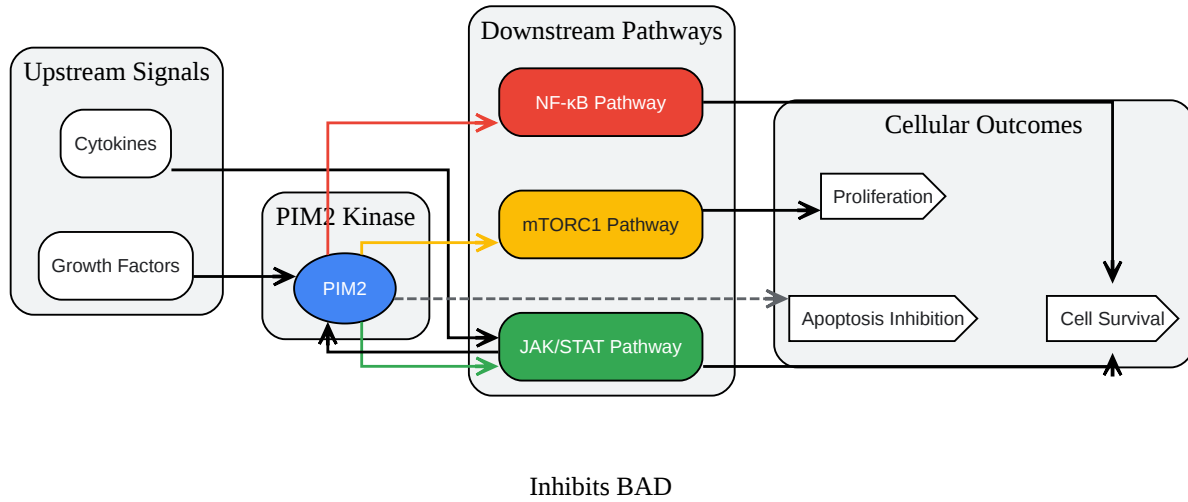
Upstream Signals

Cytokines

Growth Factors

PIM2 Kinase

PIM2

Downstream Pathways

NF-κB Pathway

mTORC1 Pathway

JAK/STAT Pathway

Cellular Outcomes

Proliferation

Apoptosis Inhibition

Cell Survival

Inhibits BAD